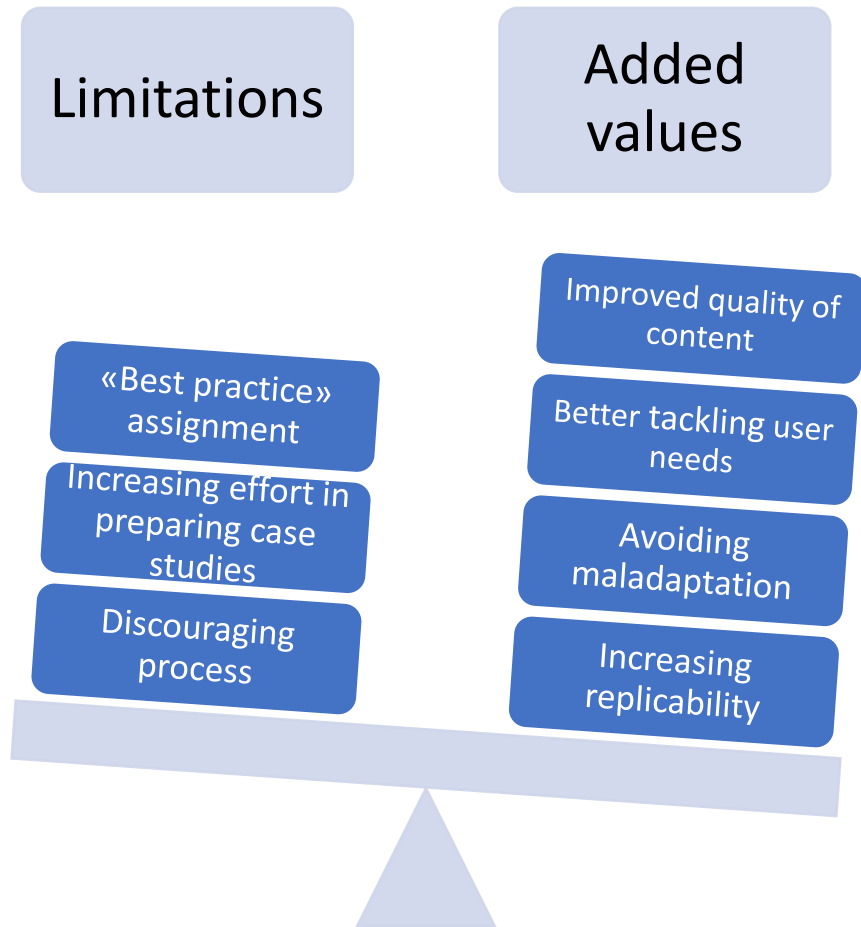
Limitations

Added values

«Best practice» assignment

Increasing effort in preparing case studies

Discouraging process

Improved quality of content

Better tackling user needs

Avoiding maladaptation

Increasing replicability